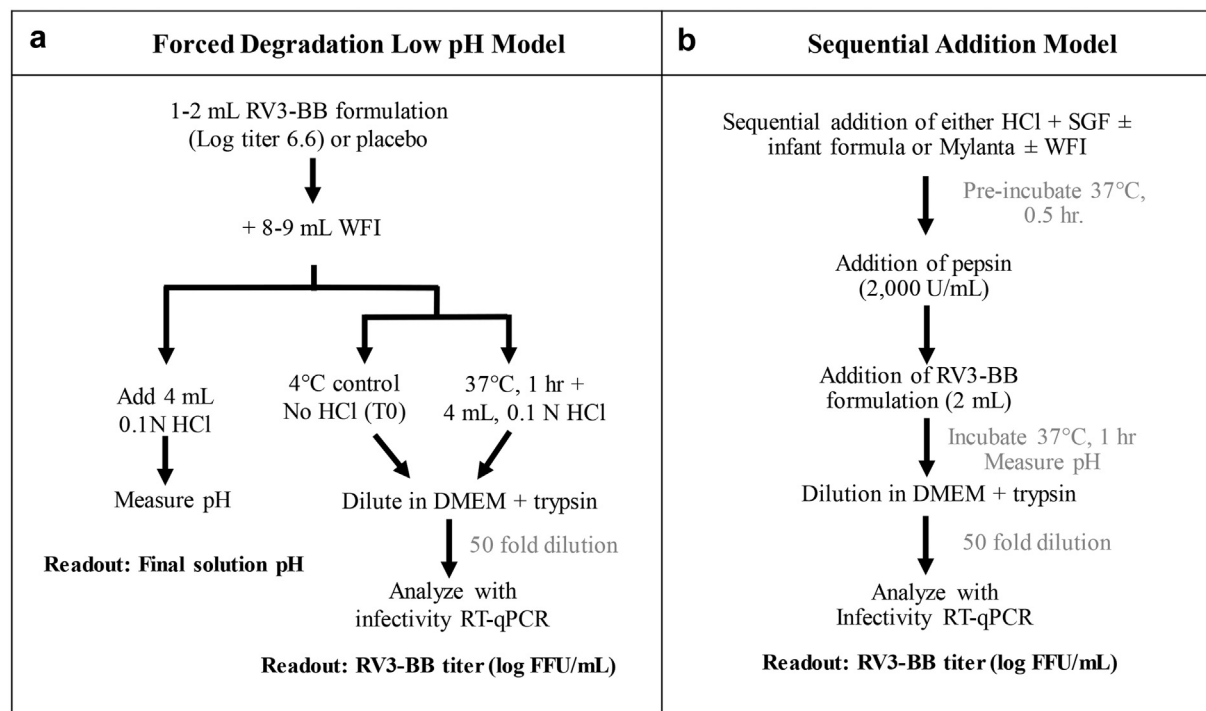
a

Forced Degradation Low pH Model

1-2 mL RV3-BB formulation (Log titer 6.6) or placebo

+ 8-9 mL WFI

Add 4 mL 0.1N HCl

Measure pH

Readout: Final solution pH

4°C control No HCl (T0)

37°C, 1 hr + 4 mL, 0.1 N HCl

Dilute in DMEM + trypsin

50 fold dilution

Analyze with infectivity RT-qPCR

Readout: RV3-BB titer (log FFU/mL)

b

Sequential Addition Model

Sequential addition of either HCl + SGF ± infant formula or Mylanta ± WFI

Pre-incubate 37°C, 0.5 hr.

Addition of pepsin (2,000 U/mL)

Addition of RV3-BB formulation (2 mL)

Incubate 37°C, 1 hr Measure pH

Dilution in DMEM + trypsin

50 fold dilution

Analyze with Infectivity RT-qPCR

Readout: RV3-BB titer (log FFU/mL)